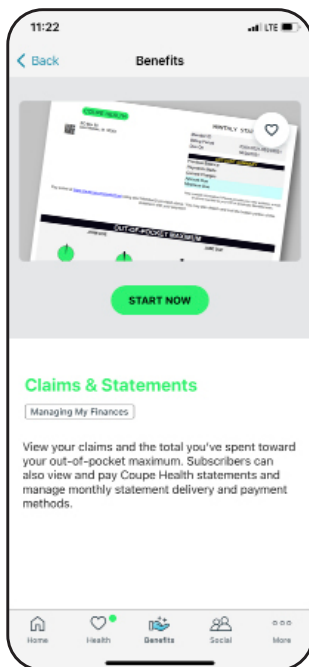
11:22

LTE

Back

Benefits

COUPE HEALTH

MONTHLY STA

OUT-OF-POCKET MAXIMUM

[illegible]

START NOW

Claims & Statements

Managing My Finances

View your claims and the total you've spent toward your out-of-pocket maximum. Subscribers can also view and pay Coupe Health statements and manage monthly statement delivery and payment methods.

Home

Health

Benefits

Social

More